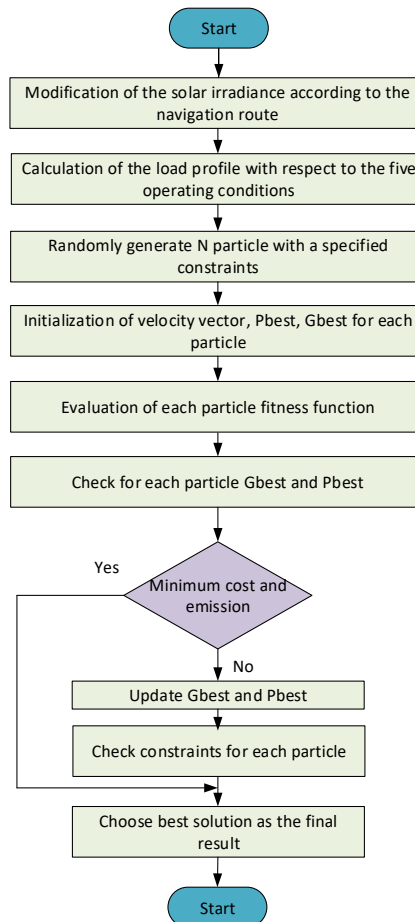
Start

Modification of the solar irradiance according to the navigation route

Calculation of the load profile with respect to the five operating conditions

Randomly generate N particle with a specified constraints

Initialization of velocity vector, Pbest, Gbest for each particle

Evaluation of each particle fitness function

Check for each particle Gbest and Pbest

Yes

Minimum cost and emission

No

Update Gbest and Pbest

Check constraints for each particle

Choose best solution as the final result

Start